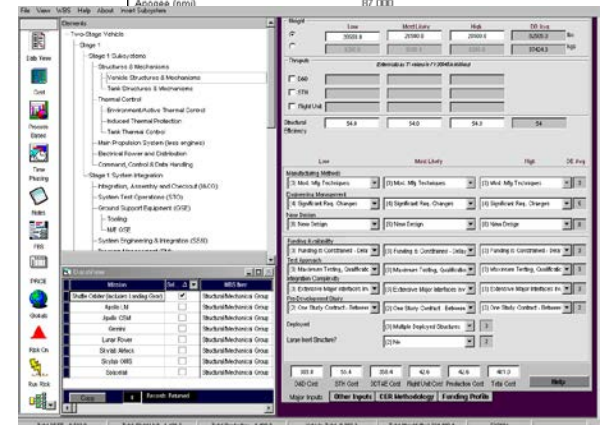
Apogee (nmi) 87,000

File View WBS Help About Insert Subsystem

Edit View

Cost

Process Bases

Time Phasing

Notes

FMS

PRICE

Globals

Risk On

Run Risk

Elements

Two-Stage Vehicle
Stage 1
Stage 1 Subsystems
Structures & Mechanisms
Vehicle Structures & Mechanisms
Tank Structures & Mechanisms
Thermal Control
Environment/Active Thermal Control
Induced Thermal Protection
Tank Thermal Control
Main Propulsion System (less engines)
Electrical Power and Distribution
Command, Control & Data Handling
Stage 1 System Integration
Integration, Assembly and Checkout (IACO)
System Test Operations (STO)
Ground Support Equipment (GSE)
Tooling
MIT GSE
System Engineering & Integration (SEI)

DataView

| Mission | Sel. | WBS Item |
|---|---|---|
| Shuttle Orbiter (includes Landing Gear) | ✔ | Structural/Mechanical Group |
| Apollo LM | | Structural/Mechanical Group |
| Apollo CSM | | Structural/Mechanical Group |
| Gemini | | Structural/Mechanical Group |
| Lunar Rover | | Structural/Mechanical Group |
| Skylab Airlock | | Structural/Mechanical Group |
| Skylab OWS | | Structural/Mechanical Group |
| Saturnal | | Structural/Mechanical Group |

Copy 1 Records Returned

Weight Low Most Likely High DE Avg
35000.0 20000.0 20000.0 26500.2 lbs
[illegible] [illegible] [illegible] 37424.3 kgs

Thruputs Estimate as % of Stage 1 DDT&E Cost

DDR
STH
Flight Unit

Structural Efficiency 54.0 54.0 54.0 54

Low Most Likely High DE Avg

Manufacturing Methods
(3) Mod. Mfg Techniques (3) Mod. Mfg Techniques (3) Mod. Mfg Techniques 3

Engineering Management
(4) Significant Req. Changes (4) Significant Req. Changes (4) Significant Req. Changes 4

New Design
(3) New Design (3) New Design (3) New Design 3

Funding Availability
(3) Funding is Constrained - Dela (3) Funding is Constrained - Delay (3) Funding is Constrained - Dela 3

Test Approach
(3) Maximum Testing, Qualificatio (3) Maximum Testing, Qualificatio (3) Maximum Testing, Qualificatio 3

Integration Complexity
(3) Extensive Major Interfaces an (3) Extensive Major Interfaces an (3) Extensive Major Interfaces an 3

Pre-Development Study
(2) One Study Contract - Betwee (2) One Study Contract - Betwee (2) One Study Contract - Betwee 2

Deployed (3) Multiple Deployed Structures 3

Lunar Invol Structure? (2) No 2

300.0 55.4 355.4 42.6 42.6 461.0
DDT&E Cost STH Cost DDT&E Cost Flight Unit Cost Production Cost Total Cost

Help

Major Inputs Other Inputs CER Methodology Funding Profile